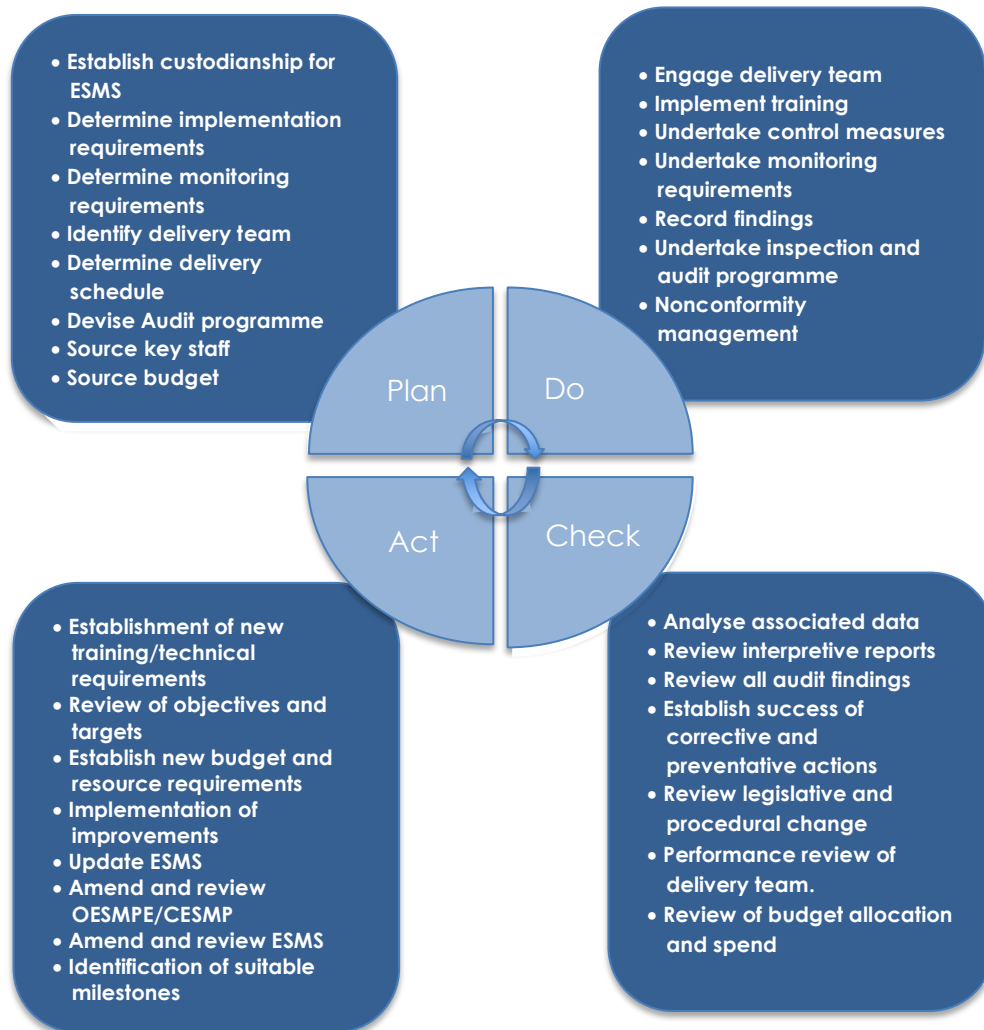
- Establish custodianship for ESMS
- Determine implementation requirements
- Determine monitoring requirements
- Identify delivery team
- Determine delivery schedule
- Devise Audit programme
- Source key staff
- Source budget

- Engage delivery team
- Implement training
- Undertake control measures
- Undertake monitoring requirements
- Record findings
- Undertake inspection and audit programme
- Nonconformity management

Plan

Do

Act

Check

- Establishment of new training/technical requirements
- Review of objectives and targets
- Establish new budget and resource requirements
- Implementation of improvements
- Update ESMS
- Amend and review OESMPE/CESMP
- Amend and review ESMS
- Identification of suitable milestones

- Analyse associated data
- Review interpretive reports
- Review all audit findings
- Establish success of corrective and preventative actions
- Review legislative and procedural change
- Performance review of delivery team.
- Review of budget allocation and spend